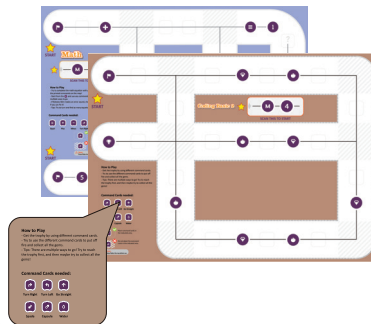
Main

START

M

How to Play

Command Cards needed:

Turn Right

START

Getting Ready 4

M

4

SCAN CARD TO START

How to Play

Command Cards needed:

How to Play
- Get the supply by using different command cards.
- Try to use the different command cards to put off fire and collect all the gems.
- Tips: There are limited ways to go! Try to reach the supply first, and then maybe try to collect all the gems!

Command Cards needed:

Turn Right
Turn Left
Go Straight
Sparkle
Adjacent
Water